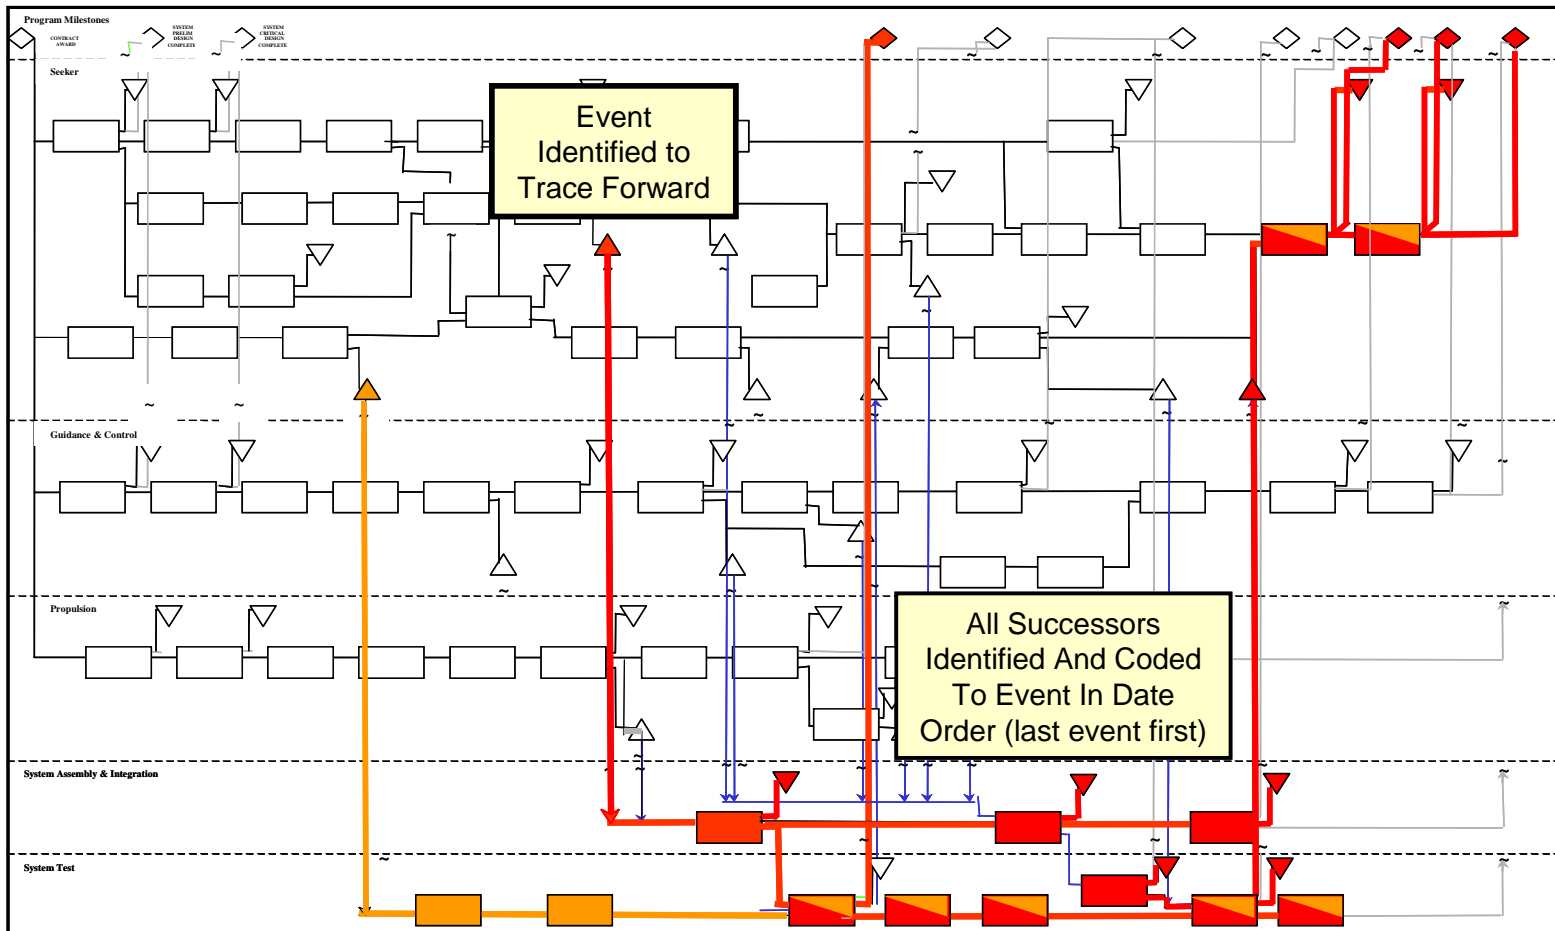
Program Milestones

CONTRACT AWARD

SYSTEM PRELIM DESIGN COMPLETE

SYSTEM CRITICAL DESIGN COMPLETE

Seeker

Event Identified to Trace Forward

Guidance & Control

Propulsion

All Successors Identified And Coded To Event In Date Order (last event first)

System Assembly & Integration

System Test